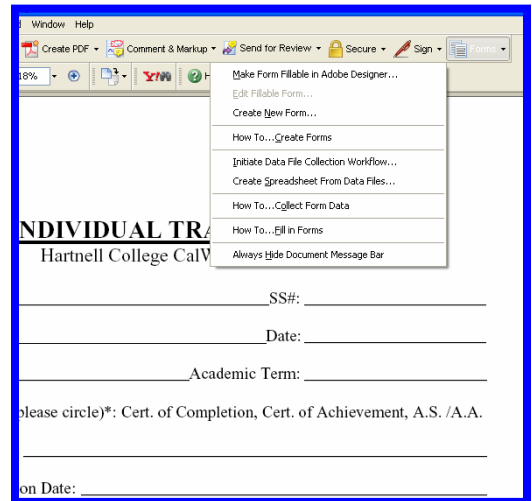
Window Help

Create PDF ▾ Comment & Markup ▾ Send for Review ▾ Secure ▾ Sign ▾ Forms ▾

18% ▾ YM H

Make Form Fillable in Adobe Designer...
Edit Fillable Form...
Create New Form...
How To...Create Forms
Initiate Data File Collection Workflow...
Create Spreadsheet From Data Files...
How To...Collect Form Data
How To...Fill in Forms
Always Hide Document Message Bar

NDIVIDUAL TRA
Hartnell College CalW

SS#:

Date:

Academic Term:

please circle)*: Cert. of Completion, Cert. of Achievement, A.S. /A.A.

on Date: